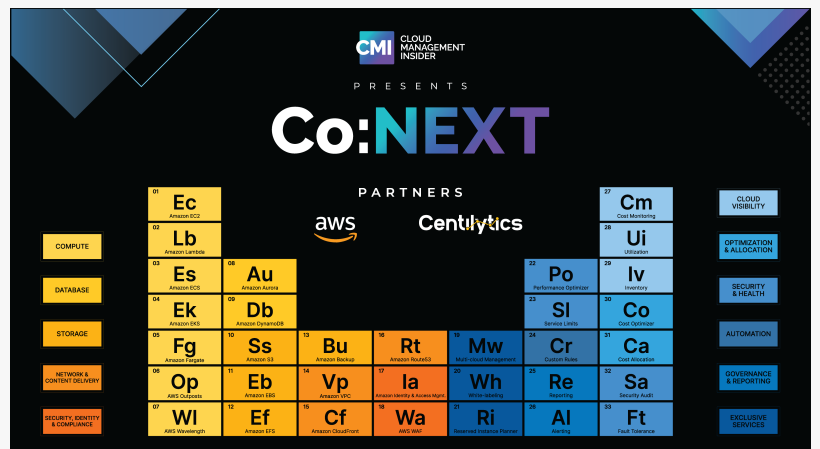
CMI CLOUD MANAGEMENT INSIDER

PRESENTS

Co:NEXT

PARTNERS

aws

Centilytics

COMPUTE

DATABASE

STORAGE

NETWORK & CONTENT DELIVERY

SECURITY, IDENTITY & COMPLIANCE

| 01 Ec Amazon EC2 | | | | | | | 27 Cm Cost Monitoring |
|---|---|---|---|---|---|---|---|
| 02 Lb Amazon Lambda | | | | | | | 28 Ui Utilization |
| 03 Es Amazon ECS | 08 Au Amazon Aurora | | | | | 22 Po Performance Optimizer | 29 Iv Inventory |
| 04 Ek Amazon EKS | 09 Db Amazon DynamoDB | | | | | 23 Sl Service Limits | 30 Co Cost Optimizer |
| 05 Fg Amazon Fargate | 10 Ss Amazon S3 | 13 Bu Amazon Backup | 16 Rt Amazon Route53 | 19 Mw Multi-cloud Management | | 24 Cr Custom Rules | 31 Ca Cost Allocation |
| 06 Op AWS Outposts | 11 Eb Amazon EBS | 14 Vp Amazon VPC | 17 Ia Amazon Identity & Access Mgmt. | 20 Wh White-labeling | | 25 Re Reporting | 32 Sa Security Audit |
| 07 Wl AWS Wavelength | 12 Ef Amazon EFS | 15 Cf Amazon CloudFront | 18 Wa AWS WAF | 21 Ri Reserved Instance Planner | | 26 Al Alerting | 33 Ft Fault Tolerance |

CLOUD VISIBILITY

OPTIMIZATION & ALLOCATION

SECURITY & HEALTH

AUTOMATION

GOVERNANCE & REPORTING

EXCLUSIVE SERVICES